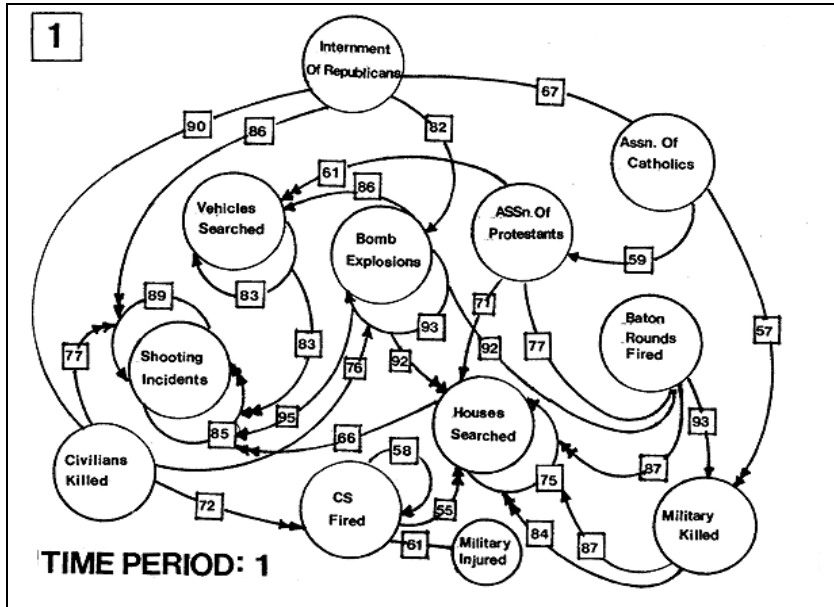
1

Internment Of Republicans

67

Assn. Of Catholics

90

86

82

61

86

Vehicles Searched

Bomb Explosions

ASSn. Of Protestants

59

83

89

93

71

Baton Rounds Fired

57

77

Shooting Incidents

83

76

92

92

77

95

93

85

66

Houses Searched

Civilians Killed

58

75

87

CS Fired

55

72

61

Military Injured

84

87

Military Killed

TIME PERIOD: 1